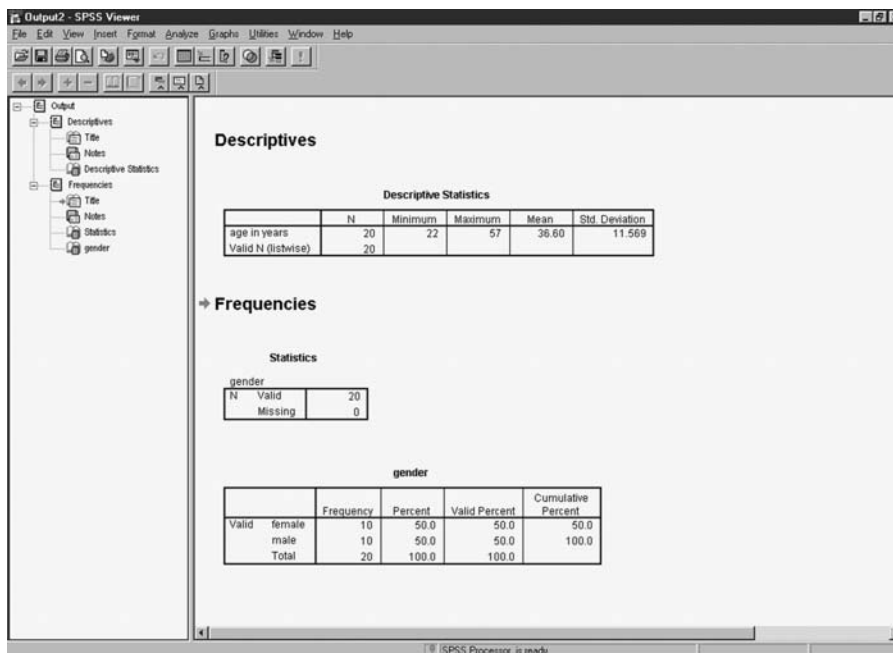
Output2 - SPSS Viewer

File Edit View Insert Format Analyze Graphs Utilities Window Help

Output
Descriptives
Title
Notes
Descriptive Statistics
Frequencies
Title
Notes
Statistics
gender

Descriptives

Descriptive Statistics

| | N | Minimum | Maximum | Mean | Std. Deviation |
|---|---|---|---|---|---|
| age in years | 20 | 22 | 57 | 36.60 | 11.569 |
| Valid N (listwise) | 20 | | | | |

Frequencies

Statistics

gender

| | | |
|---|---|---|
| N | Valid | 20 |
| | Missing | 0 |

gender

| | | Frequency | Percent | Valid Percent | Cumulative Percent |
|---|---|---|---|---|---|
| Valid | female | 10 | 50.0 | 50.0 | 50.0 |
| | male | 10 | 50.0 | 50.0 | 100.0 |
| | Total | 20 | 100.0 | 100.0 | |

SPSS Processor is ready